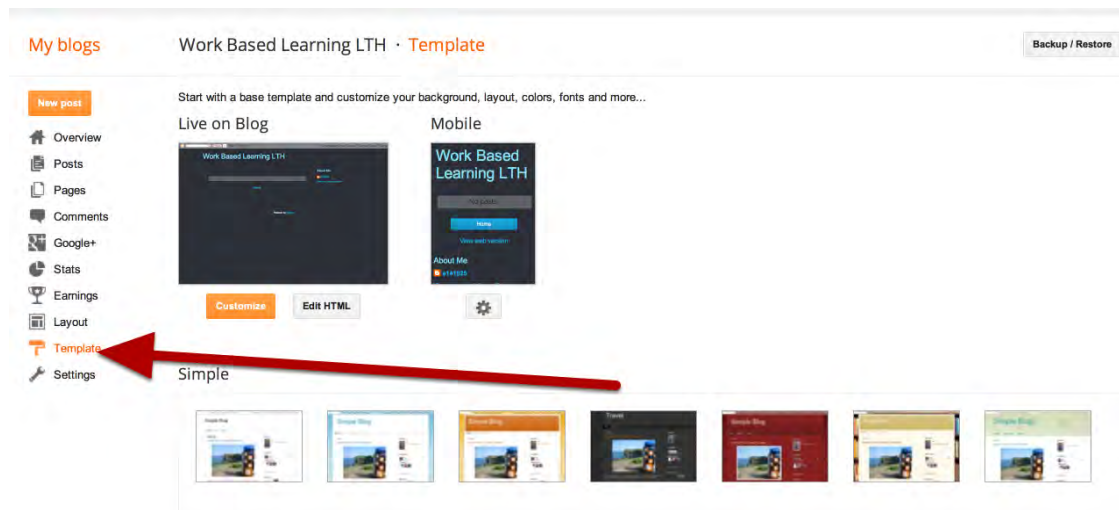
My blogs

Work Based Learning LTH · Template

Backup / Restore

New post

Overview

Posts

Pages

Comments

Google+

Stats

Earnings

Layout

Template

Settings

Start with a base template and customize your background, layout, colors, fonts and more...

Live on Blog

Work Based Learning LTH

Customize

Edit HTML

Mobile

Work Based Learning LTH

Home

View web version

About Me

Simple